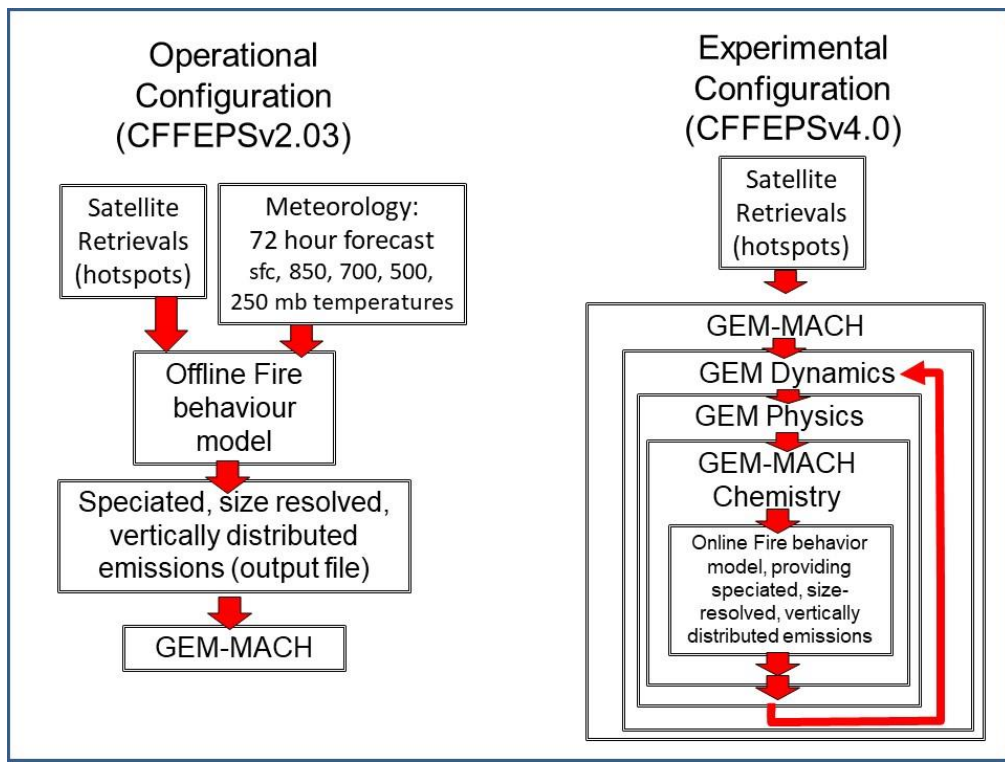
Operational Configuration (CFFEPSv2.03)

Satellite Retrievals (hotspots)

Meteorology: 72 hour forecast sfc, 850, 700, 500, 250 mb temperatures

Offline Fire behaviour model

Speciated, size resolved, vertically distributed emissions (output file)

GEM-MACH

Experimental Configuration (CFFEPSv4.0)

Satellite Retrievals (hotspots)

GEM-MACH

GEM Dynamics

GEM Physics

GEM-MACH Chemistry

Online Fire behavior model, providing speciated, size-resolved, vertically distributed emissions